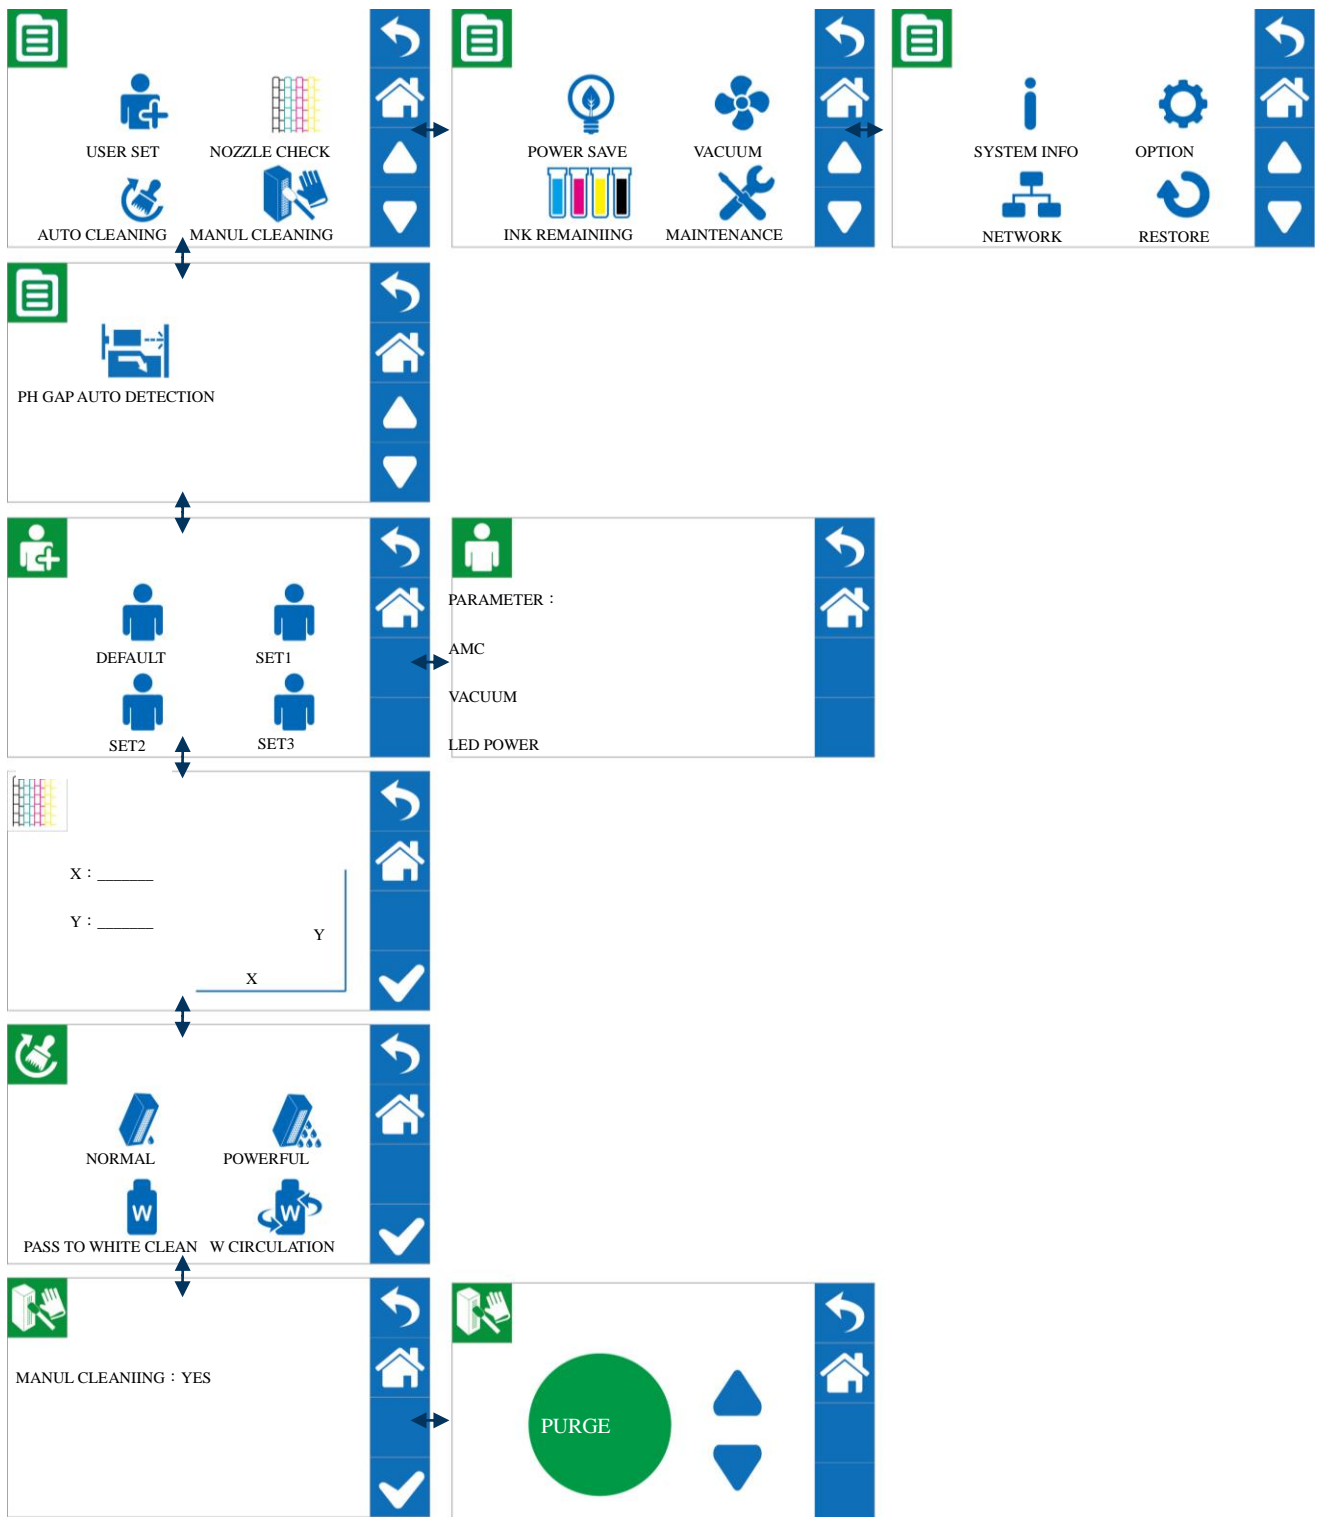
USER SET
NOZZLE CHECK
AUTO CLEANING
MANUL CLEANING

POWER SAVE
VACUUM
INK REMAINIING
MAINTENANCE

SYSTEM INFO
OPTION
NETWORK
RESTORE

PH GAP AUTO DETECTION

DEFAULT
SET1
SET2
SET3

PARAMETER：
AMC
VACUUM
LED POWER

X：______
Y：______
Y
X

NORMAL
POWERFUL
W
PASS TO WHITE CLEAN
W
W CIRCULATION

MANUL CLEANING：YES

PURGE